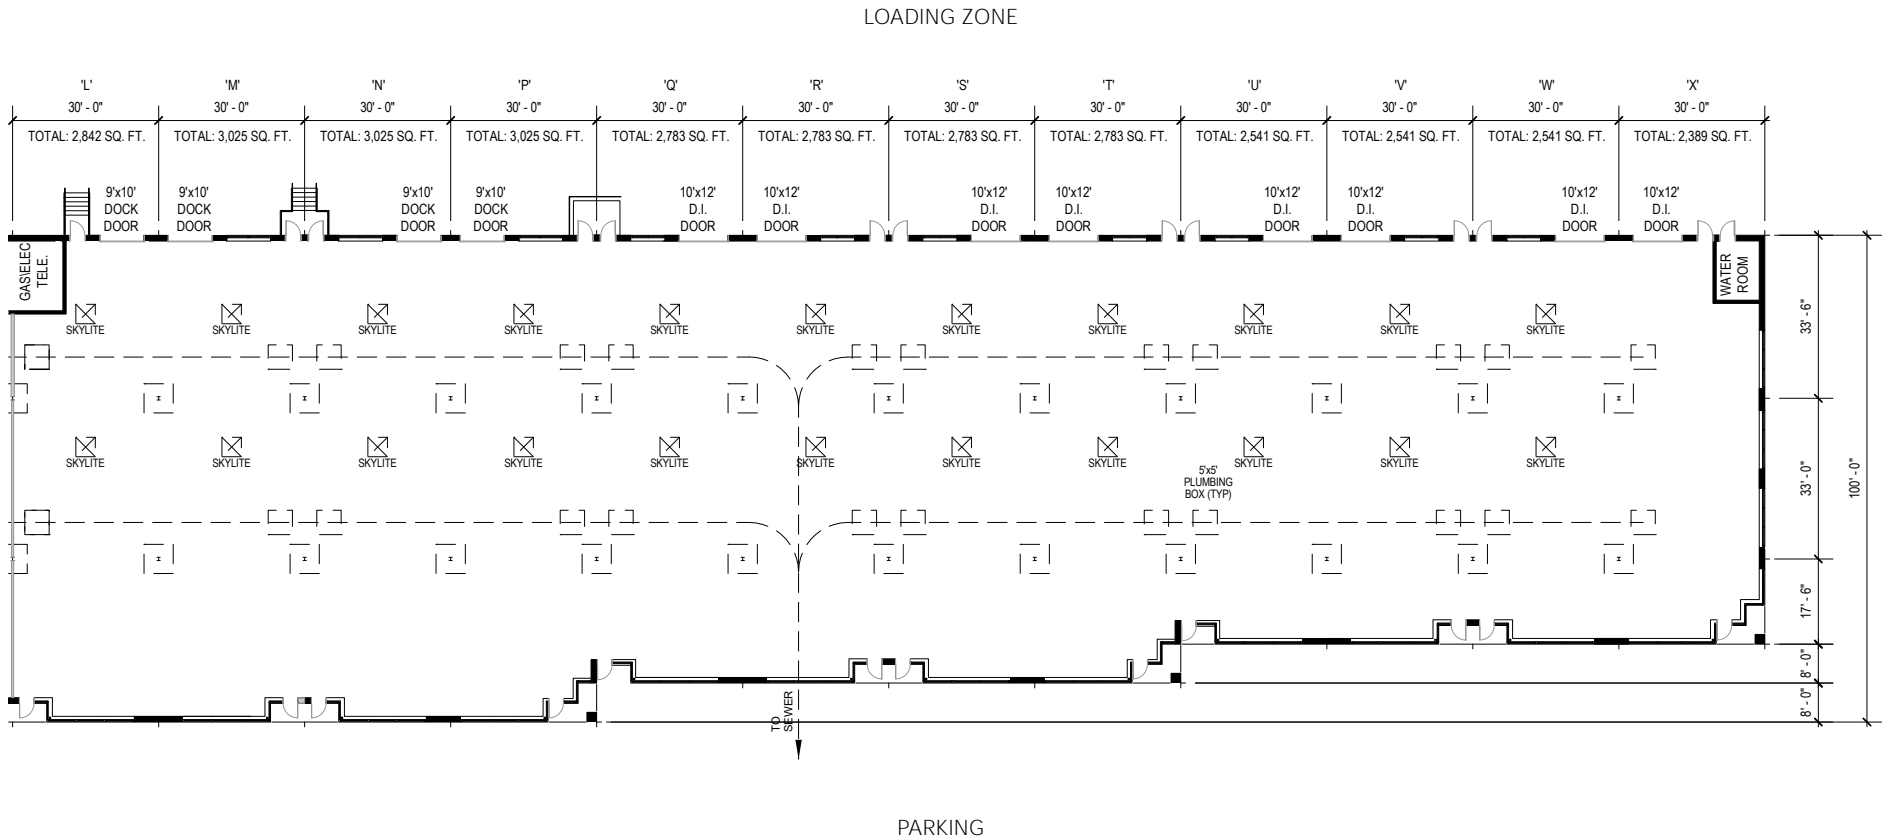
LOADING ZONE

| 'L' | 'M' | 'N' | 'P' | 'Q' | 'R' | 'S' | 'T' | 'U' | 'V' | 'W' | 'X' |
|---|---|---|---|---|---|---|---|---|---|---|---|
| 30' - 0" | 30' - 0" | 30' - 0" | 30' - 0" | 30' - 0" | 30' - 0" | 30' - 0" | 30' - 0" | 30' - 0" | 30' - 0" | 30' - 0" | 30' - 0" |
| TOTAL: 2,842 SQ. FT. | TOTAL: 3,025 SQ. FT. | TOTAL: 3,025 SQ. FT. | TOTAL: 3,025 SQ. FT. | TOTAL: 2,783 SQ. FT. | TOTAL: 2,783 SQ. FT. | TOTAL: 2,783 SQ. FT. | TOTAL: 2,783 SQ. FT. | TOTAL: 2,541 SQ. FT. | TOTAL: 2,541 SQ. FT. | TOTAL: 2,541 SQ. FT. | TOTAL: 2,389 SQ. FT. |

9'x10' DOCK DOOR
9'x10' DOCK DOOR
9'x10' DOCK DOOR
9'x10' DOCK DOOR
10'x12' D.I. DOOR
10'x12' D.I. DOOR
10'x12' D.I. DOOR
10'x12' D.I. DOOR
10'x12' D.I. DOOR
10'x12' D.I. DOOR
10'x12' D.I. DOOR
10'x12' D.I. DOOR

GAS\ELEC TELE.
WATER ROOM

SKYLITE SKYLITE SKYLITE SKYLITE SKYLITE SKYLITE SKYLITE SKYLITE SKYLITE SKYLITE SKYLITE
SKYLITE SKYLITE SKYLITE SKYLITE SKYLITE SKYLITE SKYLITE SKYLITE SKYLITE SKYLITE SKYLITE

5'x5' PLUMBING BOX (TYP)

33' - 6"
33' - 0"
17' - 6"
8' - 0"
8' - 0"
100' - 0"

TO SEWER

PARKING